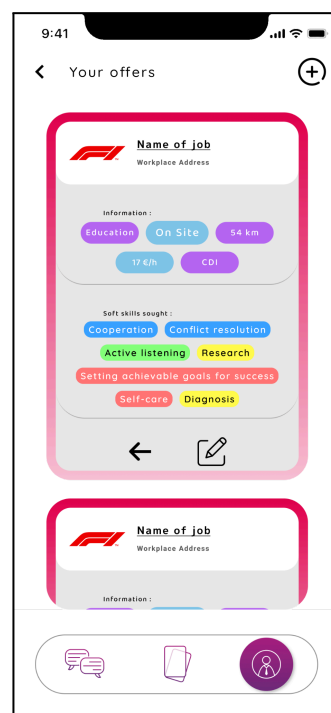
9:41

Your offers

Name of job
Workplace Address

Information :
Education
On Site
54 km
17 €/h
CDI

Soft skills sought :
Cooperation
Conflict resolution
Active listening
Research
Setting achievable goals for success
Self-care
Diagnosis

Name of job
Workplace Address

Information :